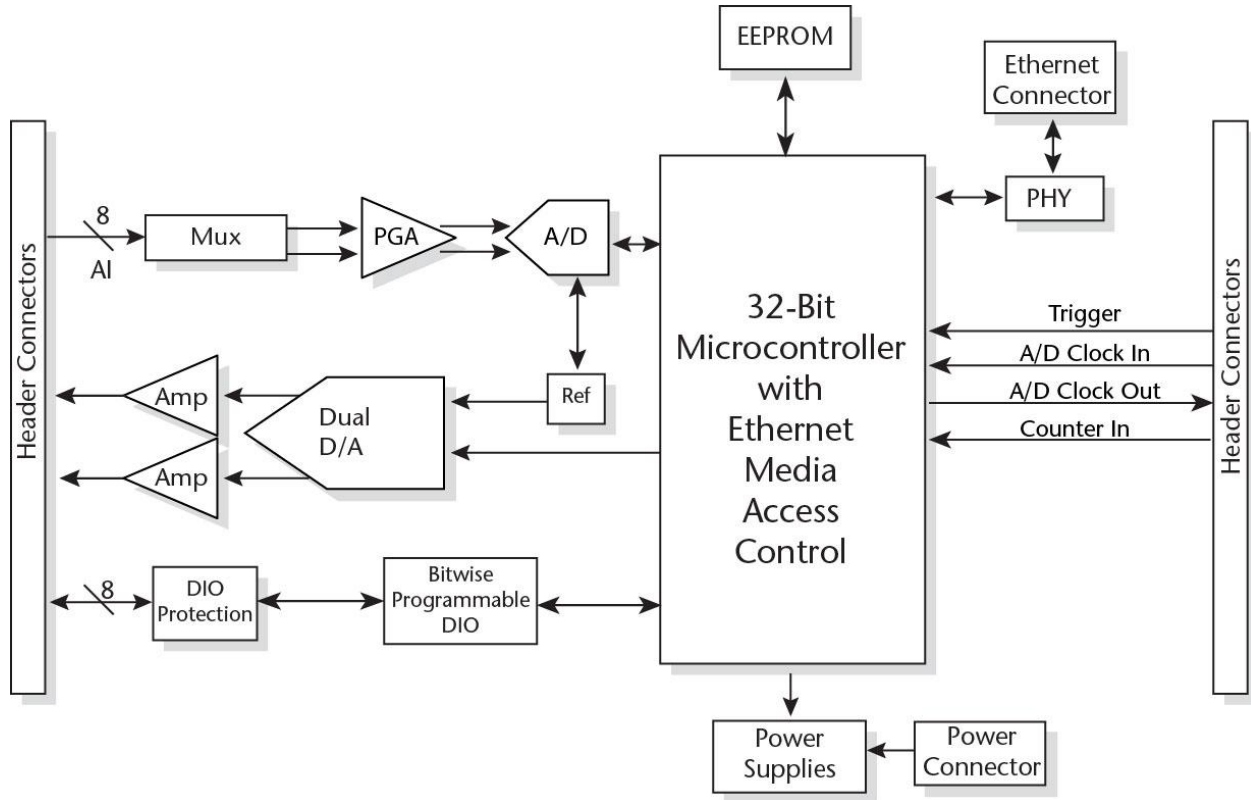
EEPROM

Ethernet Connector

Header Connectors

8

AI

Mux

PGA

A/D

PHY

32-Bit Microcontroller with Ethernet Media Access Control

Header Connectors

Trigger

A/D Clock In

A/D Clock Out

Counter In

Amp

Amp

Dual D/A

Ref

8

DIO Protection

Bitwise Programmable DIO

Power Supplies

Power Connector